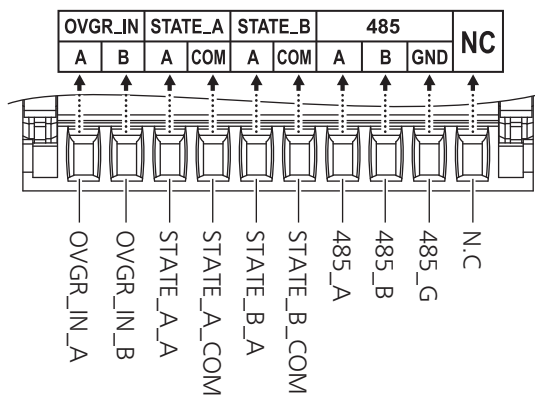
| OVGR_IN | | STATE_A | | STATE_B | | 485 | | | NC |
|---|---|---|---|---|---|---|---|---|---|
| A | B | A | COM | A | COM | A | B | GND | |

OVGR_IN_A
OVGR_IN_B
STATE_A_A
STATE_A_COM
STATE_B_A
STATE_B_COM
485_A
485_B
485_G
N.C